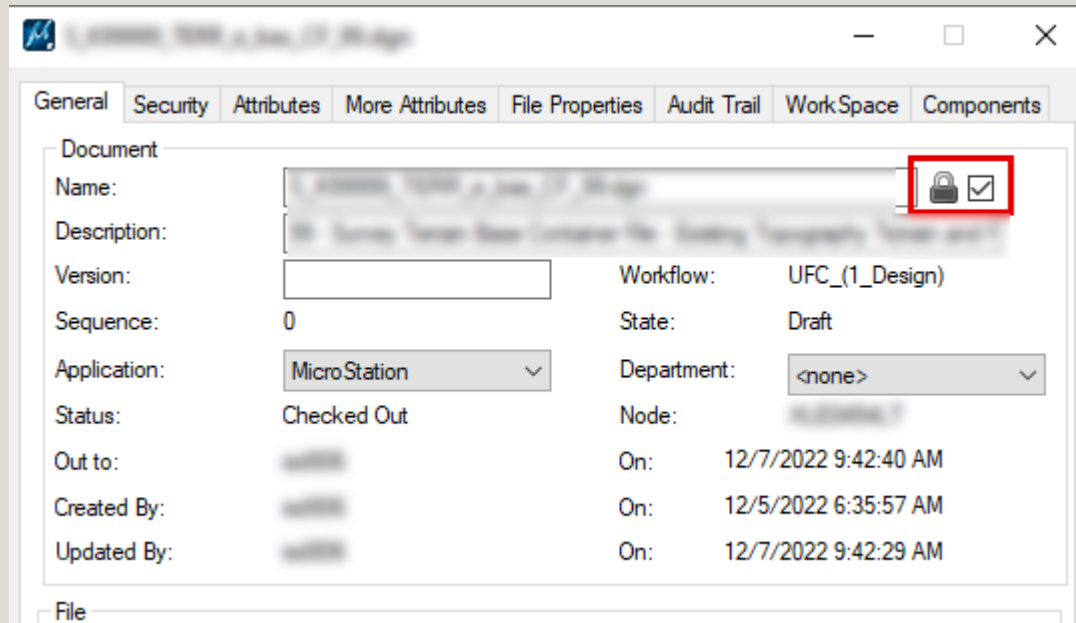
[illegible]

General | Security | Attributes | More Attributes | File Properties | Audit Trail | WorkSpace | Components

Document

Name: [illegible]

Description: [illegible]

Version:

Workflow: UFC_(1_Design)

Sequence: 0

State: Draft

Application: MicroStation

Department: <none>

Status: Checked Out

Node: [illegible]

Out to: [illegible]

On: 12/7/2022 9:42:40 AM

Created By: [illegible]

On: 12/5/2022 6:35:57 AM

Updated By: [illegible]

On: 12/7/2022 9:42:29 AM

File